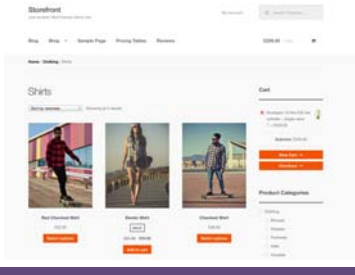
Storefront

Blog Shop Sample Page Pricing Tables Reviews

Shirts

Cart

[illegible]

View Cart

Checkout

Product Categories

Red Checked Shirt

Select options

Denim Shirt

Add to cart

Checked Shirt

Select options